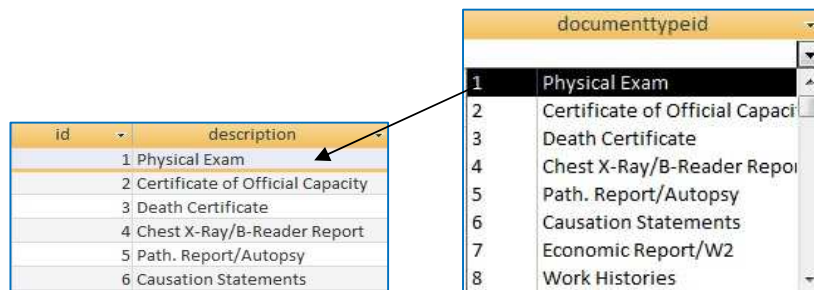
| id | description |
|---|---|
| 1 | Physical Exam |
| 2 | Certificate of Official Capacity |
| 3 | Death Certificate |
| 4 | Chest X-Ray/B-Reader Report |
| 5 | Path. Report/Autopsy |
| 6 | Causation Statements |

documenttypeid

| | |
|---|---|
| 1 | Physical Exam |
| 2 | Certificate of Official Capaci |
| 3 | Death Certificate |
| 4 | Chest X-Ray/B-Reader Repor |
| 5 | Path. Report/Autopsy |
| 6 | Causation Statements |
| 7 | Economic Report/W2 |
| 8 | Work Histories |